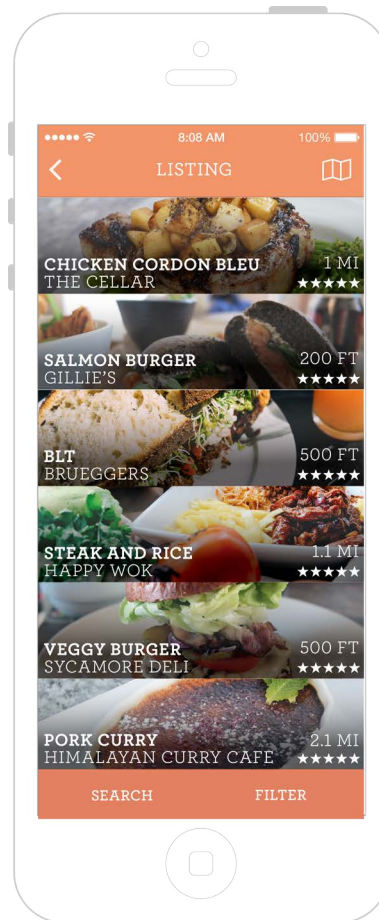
8:08 AM
100%
LISTING

CHICKEN CORDON BLEU
THE CELLAR
1 MI
★★★★★

SALMON BURGER
GILLIE'S
200 FT
★★★★★

BLT
BRUEGGERS
500 FT
★★★★★

STEAK AND RICE
HAPPY WOK
1.1 MI
★★★★★

VEGGY BURGER
SYCAMORE DELI
500 FT
★★★★★

PORK CURRY
HIMALAYAN CURRY CAFE
2.1 MI
★★★★★

SEARCH
FILTER